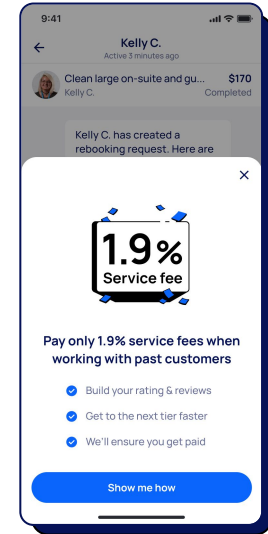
9:41

Kelly C.
Active 3 minutes ago

Clean large on-suite and gu... $170
Kelly C. Completed

Kelly C. has created a rebooking request. Here are

×

1.9%
Service fee

Pay only 1.9% service fees when working with past customers

Build your rating & reviews
Get to the next tier faster
We'll ensure you get paid

Show me how